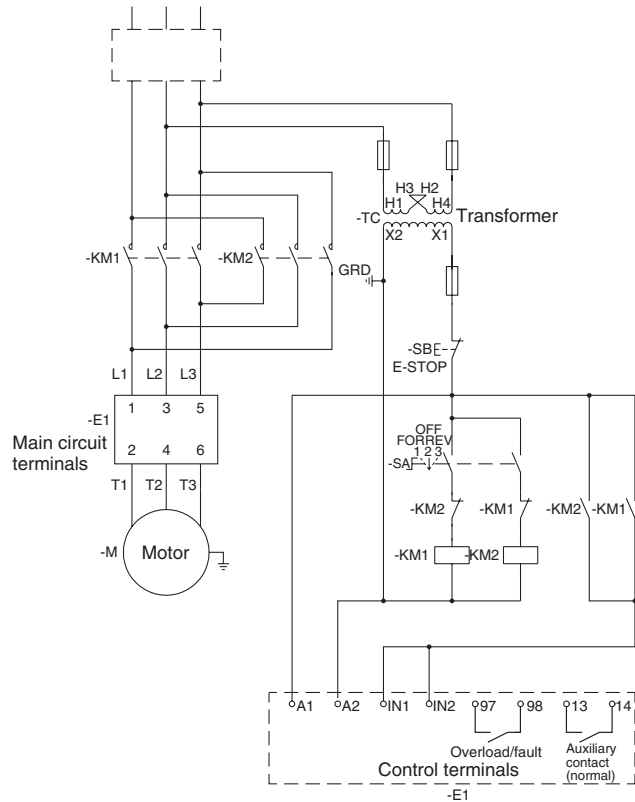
H3 H2
H1 H4
-TC
X2 X1
Transformer
-KM1
-KM2
GRD
-SB
E-STOP
L1 L2 L3
-E1
1 3 5
Main circuit terminals
2 4 6
T1 T2 T3
-M
Motor
OFF
FOR REV
1 2 3
-SA
-KM2
-KM1
-KM2
-KM1
-KM1
-KM2
A1
A2
IN1
IN2
97
98
13
14
Overload/fault
Auxiliary contact (normal)
Control terminals
-E1